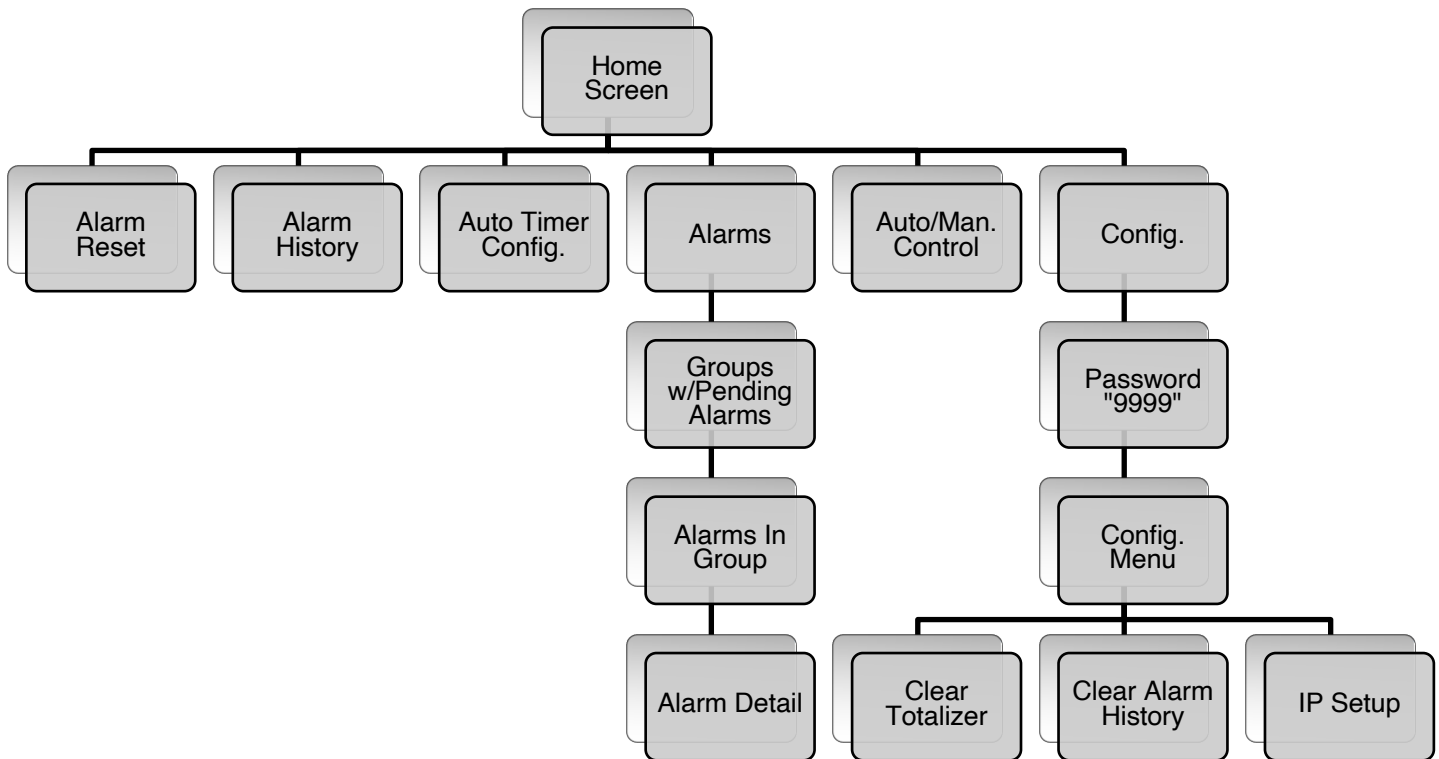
Home Screen

Alarm Reset

Alarm History

Auto Timer Config.

Alarms

Auto/Man. Control

Config.

Groups w/Pending Alarms

Alarms In Group

Alarm Detail

Password "9999"

Config. Menu

Clear Totalizer

Clear Alarm History

IP Setup